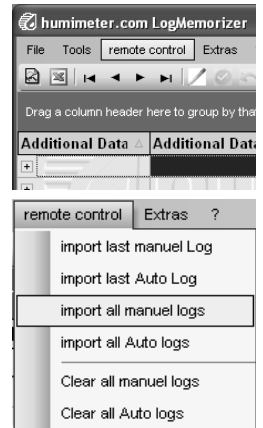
humimeter.com LogMemorizer

File Tools remote control Extras

Drag a column header here to group by tha

| Additional Data | Additional Data |
|---|---|

remote control Extras ?

import last manuel Log
import last Auto Log
import all manuel logs
import all Auto logs
Clear all manuel logs
Clear all Auto logs